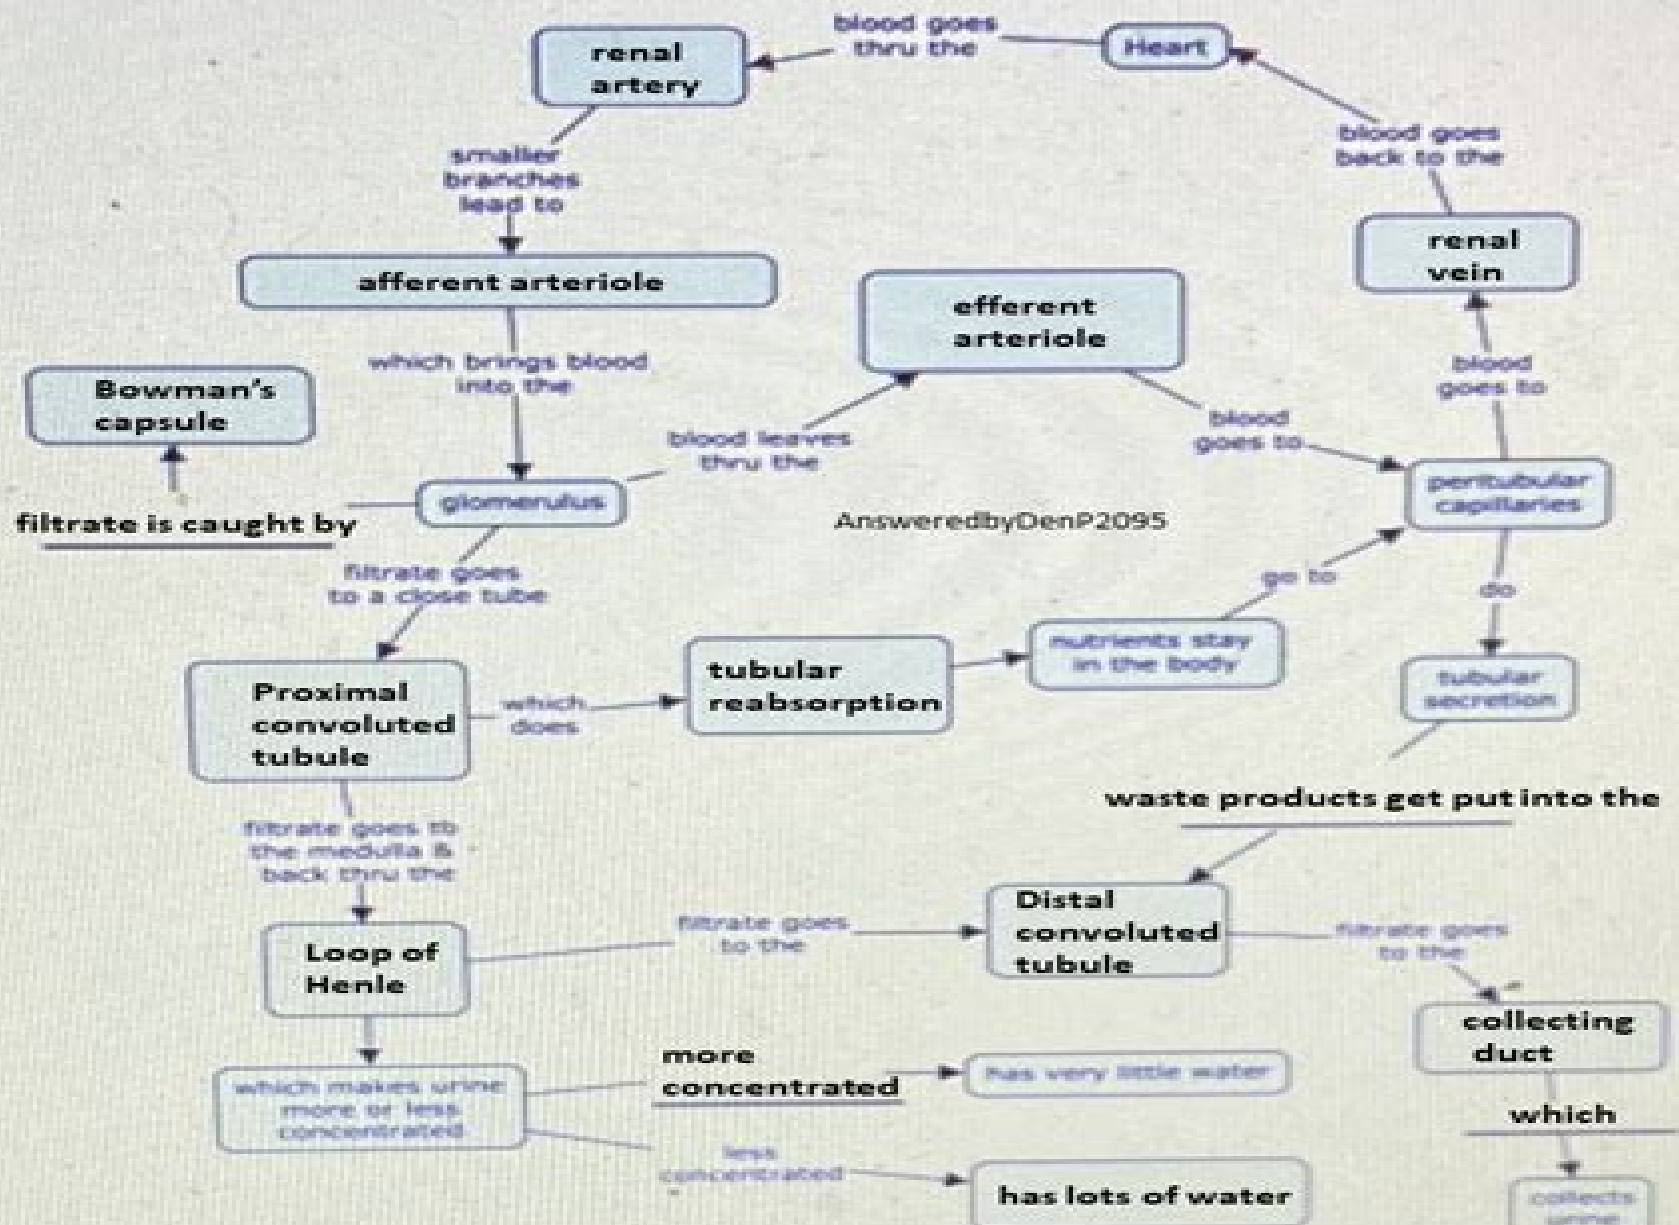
blood goes thru the

Heart

renal artery

smaller branches lead to

blood goes back to the

renal vein

afferent arteriole

efferent arteriole

which brings blood into the

blood goes to

Bowman's capsule

blood leaves thru the

blood goes to

glomerulus

peritubular capillaries

filtrate is caught by

AnsweredbyDenP2095

filtrate goes to a close tube

go to

do

Proximal convoluted tubule

which does

tubular reabsorption

nutrients stay in the body

tubular secretion

waste products get put into the

filtrate goes to the medulla & back thru the

Loop of Henle

filtrate goes to the

Distal convoluted tubule

filtrate goes to the

collecting duct

more concentrated

which makes urine more or less concentrated

has very little water

which

less concentrated

has lots of water

collects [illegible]